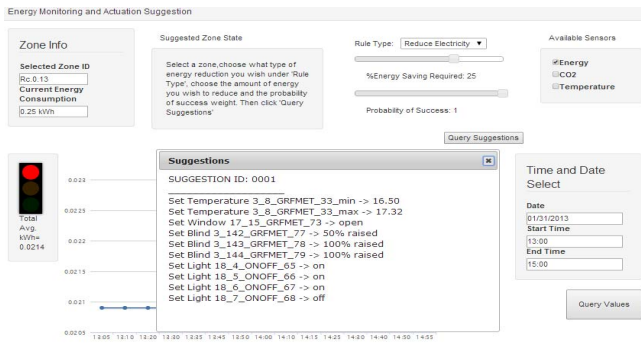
Energy Monitoring and Actuation Suggestion

Zone Info

Selected Zone ID

Rc.0.13

Current Energy Consumption

0.25 kWh

Suggested Zone State

Select a zone,choose what type of energy reduction you wish under 'Rule Type', choose the amount of energy you wish to reduce and the probability of success weight. Then click 'Query Suggestions'

Rule Type: Reduce Electricity ▼

%Energy Saving Required: 25

Probability of Success: 1

Query Suggestions

Available Sensors

☑Energy
☐CO2
☐Temperature

Total Avg. kWh= 0.0214

0.023
0.0225
0.022
0.0215
0.021
0.0205

13:05 13:10 13:20 13:30 13:35 13:45 13:50 14:00 14:10 14:15 14:25 14:30 14:40 14:50 14:55

Suggestions

SUGGESTION ID: 0001

Set Temperature 3_8_GRFMET_33_min -> 16.50
Set Temperature 3_8_GRFMET_33_max -> 17.32
Set Window 17_15_GRFMET_73 -> open
Set Blind 3_142_GRFMET_77 -> 50% raised
Set Blind 3_143_GRFMET_78 -> 100% raised
Set Blind 3_144_GRFMET_79 -> 100% raised
Set Light 18_4_ONOFF_65 -> on
Set Light 18_5_ONOFF_66 -> on
Set Light 18_6_ONOFF_67 -> on
Set Light 18_7_ONOFF_68 -> off

Time and Date Select

Date
01/31/2013
Start Time
13:00
End Time
15:00

Query Values